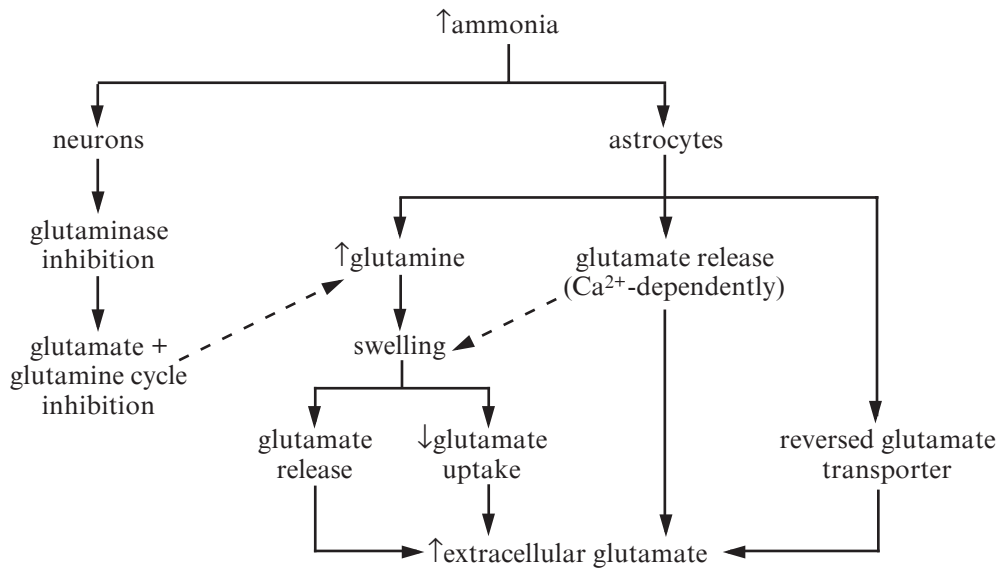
↑ammonia

neurons

astrocytes

glutaminase inhibition

glutamate + glutamine cycle inhibition

↑glutamine

glutamate release ($Ca^{2+}$-dependently)

swelling

glutamate release

↓glutamate uptake

reversed glutamate transporter

↑extracellular glutamate